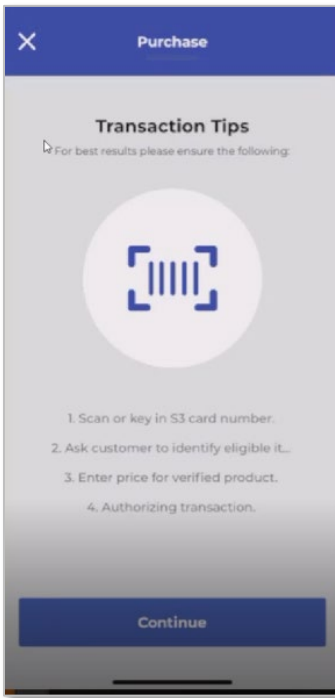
Purchase

Transaction Tips

For best results please ensure the following:

1. Scan or key in S3 card number.

2. Ask customer to identify eligible it...

3. Enter price for verified product.

4. Authorizing transaction.

Continue